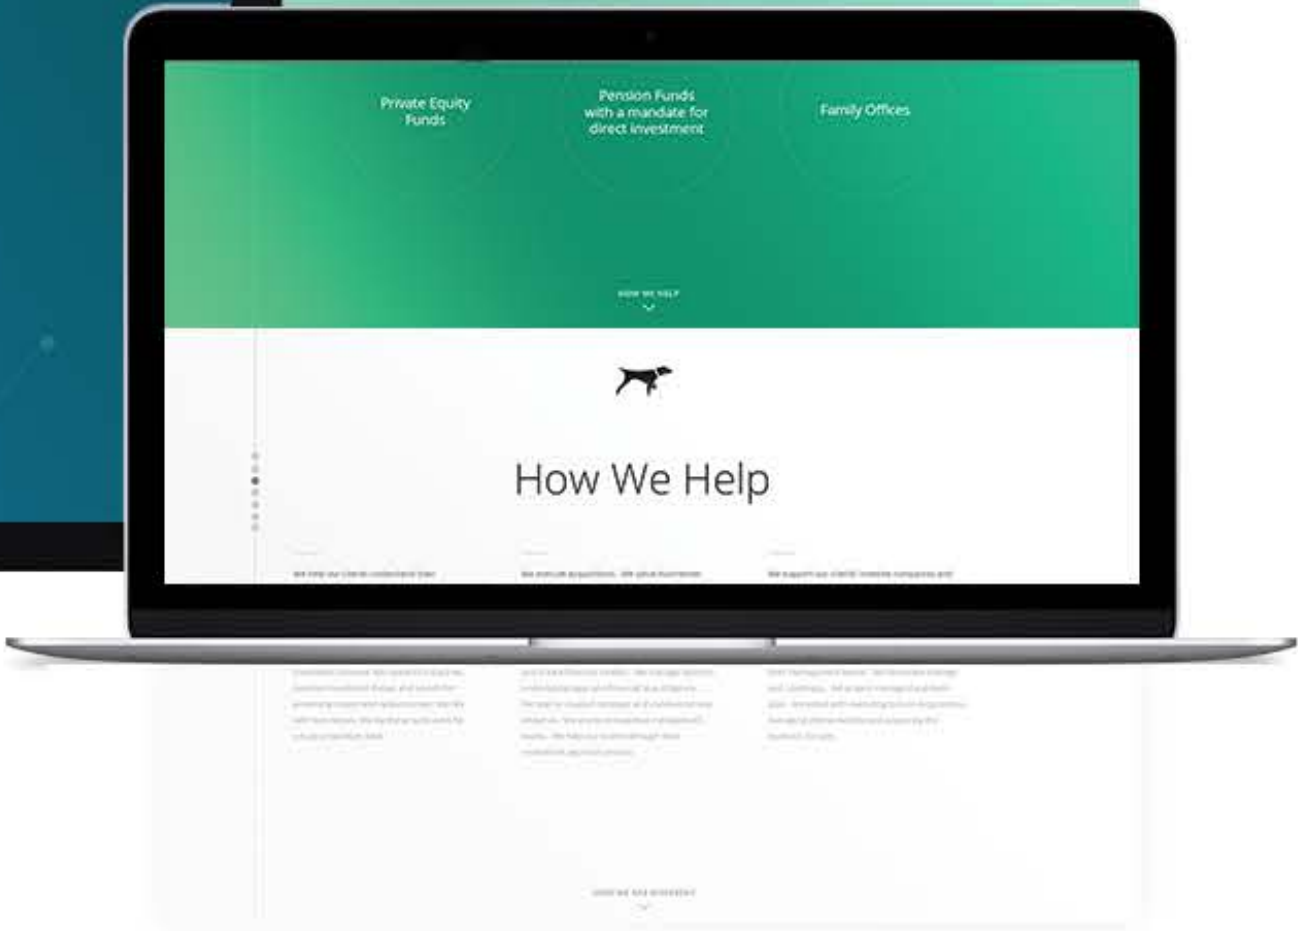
Private Equity Funds

Pension Funds with a mandate for direct investment

Family Offices

HOW WE HELP

How We Help

We help our clients understand their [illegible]

We execute acquisitions. We value businesses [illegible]

We support our clients' investee companies and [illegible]

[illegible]

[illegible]

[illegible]

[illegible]